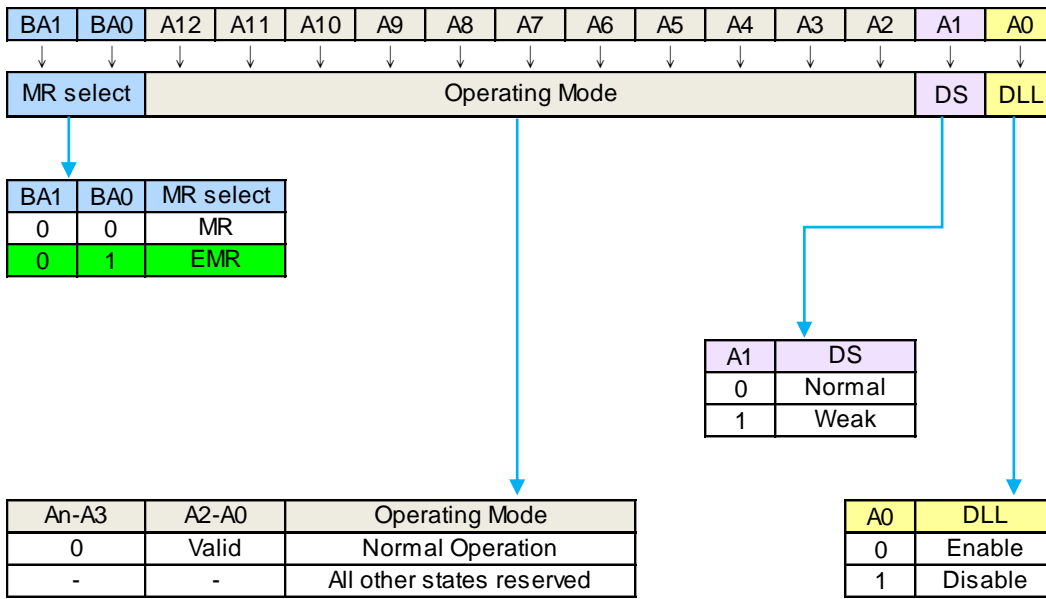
| BA1 | BA0 | A12 | A11 | A10 | A9 | A8 | A7 | A6 | A5 | A4 | A3 | A2 | A1 | A0 |
|---|---|---|---|---|---|---|---|---|---|---|---|---|---|---|

MR select | Operating Mode | DS | DLL

| BA1 | BA0 | MR select |
|---|---|---|
| 0 | 0 | MR |
| 0 | 1 | EMR |

| A1 | DS |
|---|---|
| 0 | Normal |
| 1 | Weak |

| An-A3 | A2-A0 | Operating Mode |
|---|---|---|
| 0 | Valid | Normal Operation |
| - | - | All other states reserved |

| A0 | DLL |
|---|---|
| 0 | Enable |
| 1 | Disable |